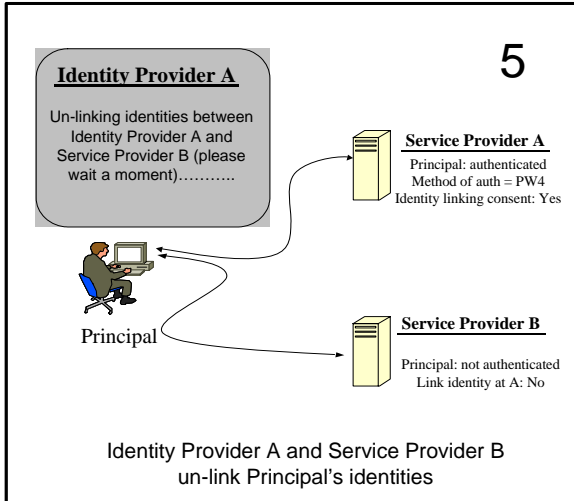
Identity Provider A

Un-linking identities between Identity Provider A and Service Provider B (please wait a moment)………..

5

Service Provider A

Principal: authenticated
Method of auth = PW4
Identity linking consent: Yes

Principal

Service Provider B

Principal: not authenticated
Link identity at A: No

Identity Provider A and Service Provider B un-link Principal's identities